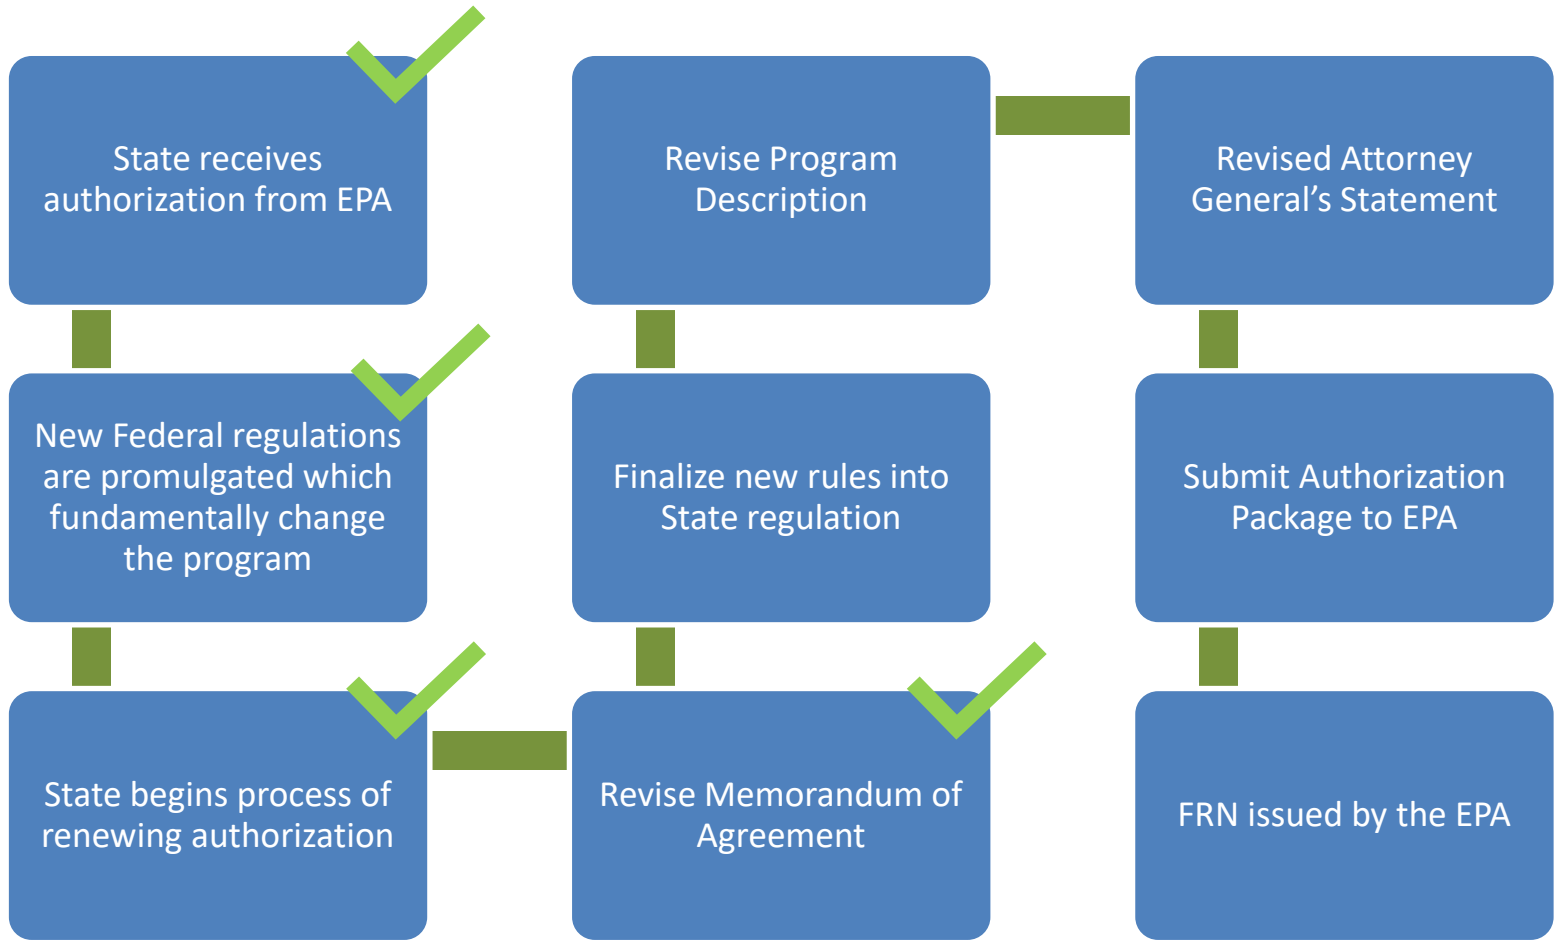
State receives authorization from EPA

New Federal regulations are promulgated which fundamentally change the program

State begins process of renewing authorization

Revise Memorandum of Agreement

Finalize new rules into State regulation

Revise Program Description

Revised Attorney General’s Statement

Submit Authorization Package to EPA

FRN issued by the EPA